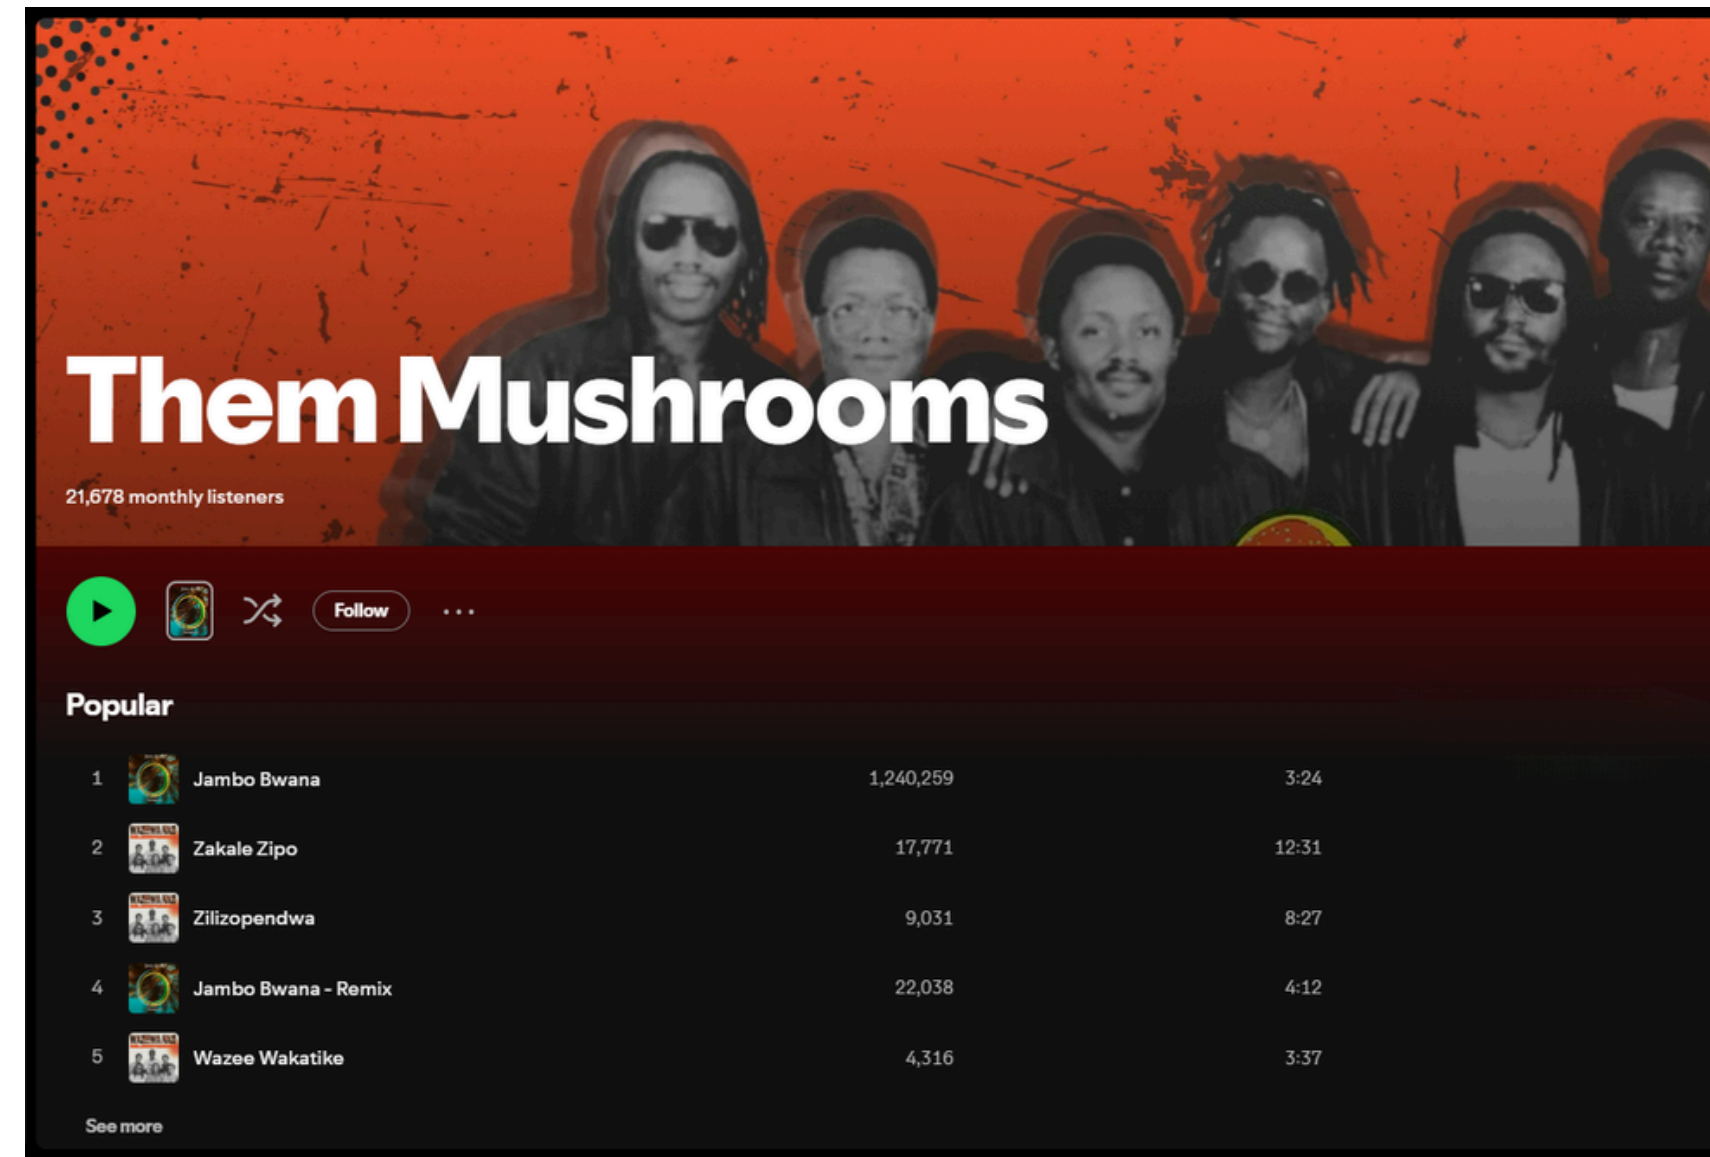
Them Mushrooms

21,678 monthly listeners

Follow

Popular

| 1 | Jambo Bwana | 1,240,259 | 3:24 |
|---|---|---|---|
| 2 | Zakale Zipo | 17,771 | 12:31 |
| 3 | Zilizopendwa | 9,031 | 8:27 |
| 4 | Jambo Bwana - Remix | 22,038 | 4:12 |
| 5 | Wazee Wakatike | 4,316 | 3:37 |

See more